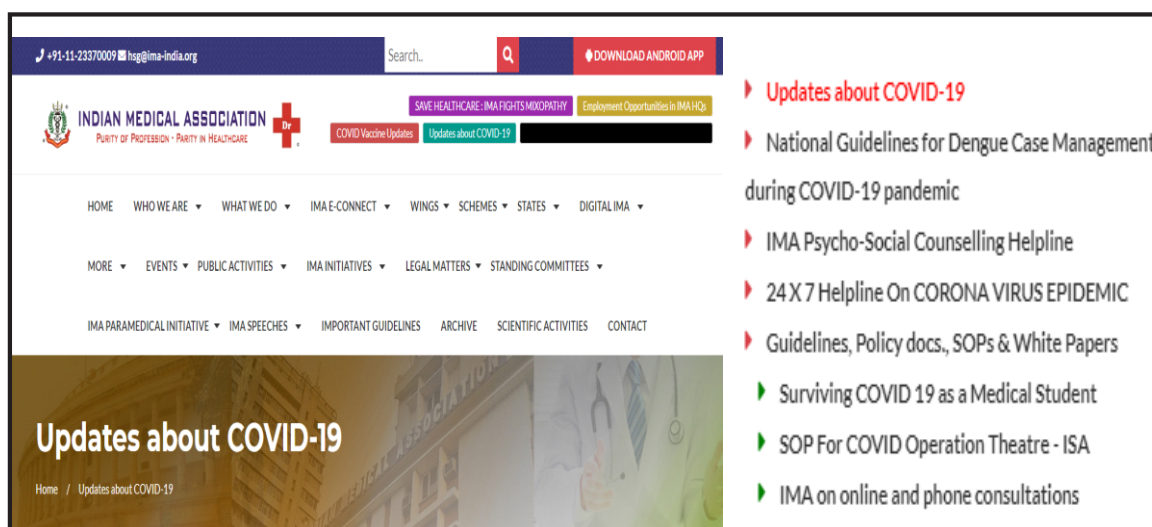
+91-11-23370009 hsg@ima-india.org

Search..

DOWNLOAD ANDROID APP

INDIAN MEDICAL ASSOCIATION

PURITY OF PROFESSION - PARITY IN HEALTHCARE

Dr

SAVE HEALTHCARE : IMA FIGHTS MIXOPATHY

Employment Opportunities in IMA HQs

COVID Vaccine Updates

Updates about COVID-19

HOME WHO WE ARE ▾ WHAT WE DO ▾ IMA E-CONNECT ▾ WINGS ▾ SCHEMES ▾ STATES ▾ DIGITAL IMA ▾

MORE ▾ EVENTS ▾ PUBLIC ACTIVITIES ▾ IMA INITIATIVES ▾ LEGAL MATTERS ▾ STANDING COMMITTEES ▾

IMA PARAMEDICAL INITIATIVE ▾ IMA SPEECHES ▾ IMPORTANT GUIDELINES ARCHIVE SCIENTIFIC ACTIVITIES CONTACT

Updates about COVID-19

Home / Updates about COVID-19

Updates about COVID-19

National Guidelines for Dengue Case Management during COVID-19 pandemic

IMA Psycho-Social Counselling Helpline

24 X 7 Helpline On CORONA VIRUS EPIDEMIC

Guidelines, Policy docs., SOPs & White Papers

Surviving COVID 19 as a Medical Student

SOP For COVID Operation Theatre - ISA

IMA on online and phone consultations